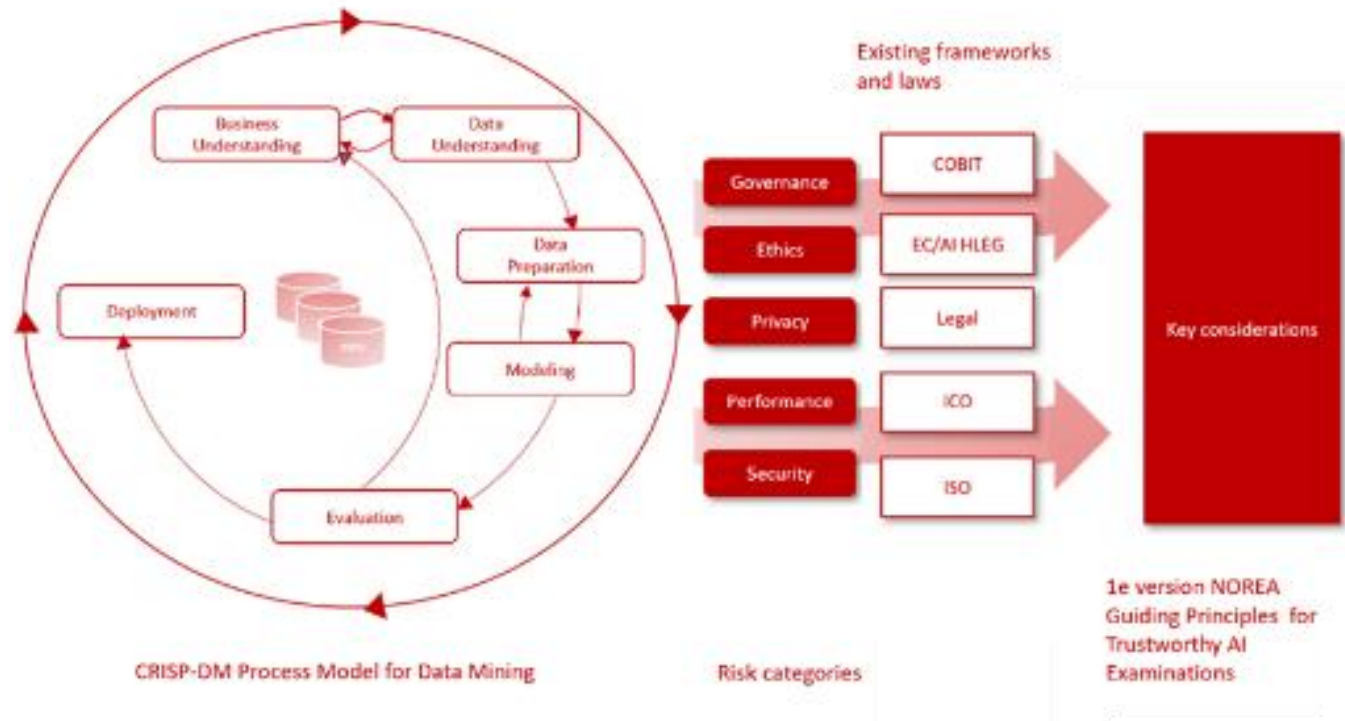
Existing frameworks and laws

Business Understanding

Data Understanding

Data Preparation

Deployment

Modeling

Evaluation

Governance

COBIT

Ethics

EC/AI HLEG

Privacy

Legal

Performance

ICO

Security

ISO

Key considerations

1e version NOREA Guiding Principles for Trustworthy AI Examinations

CRISP-DM Process Model for Data Mining

Risk categories